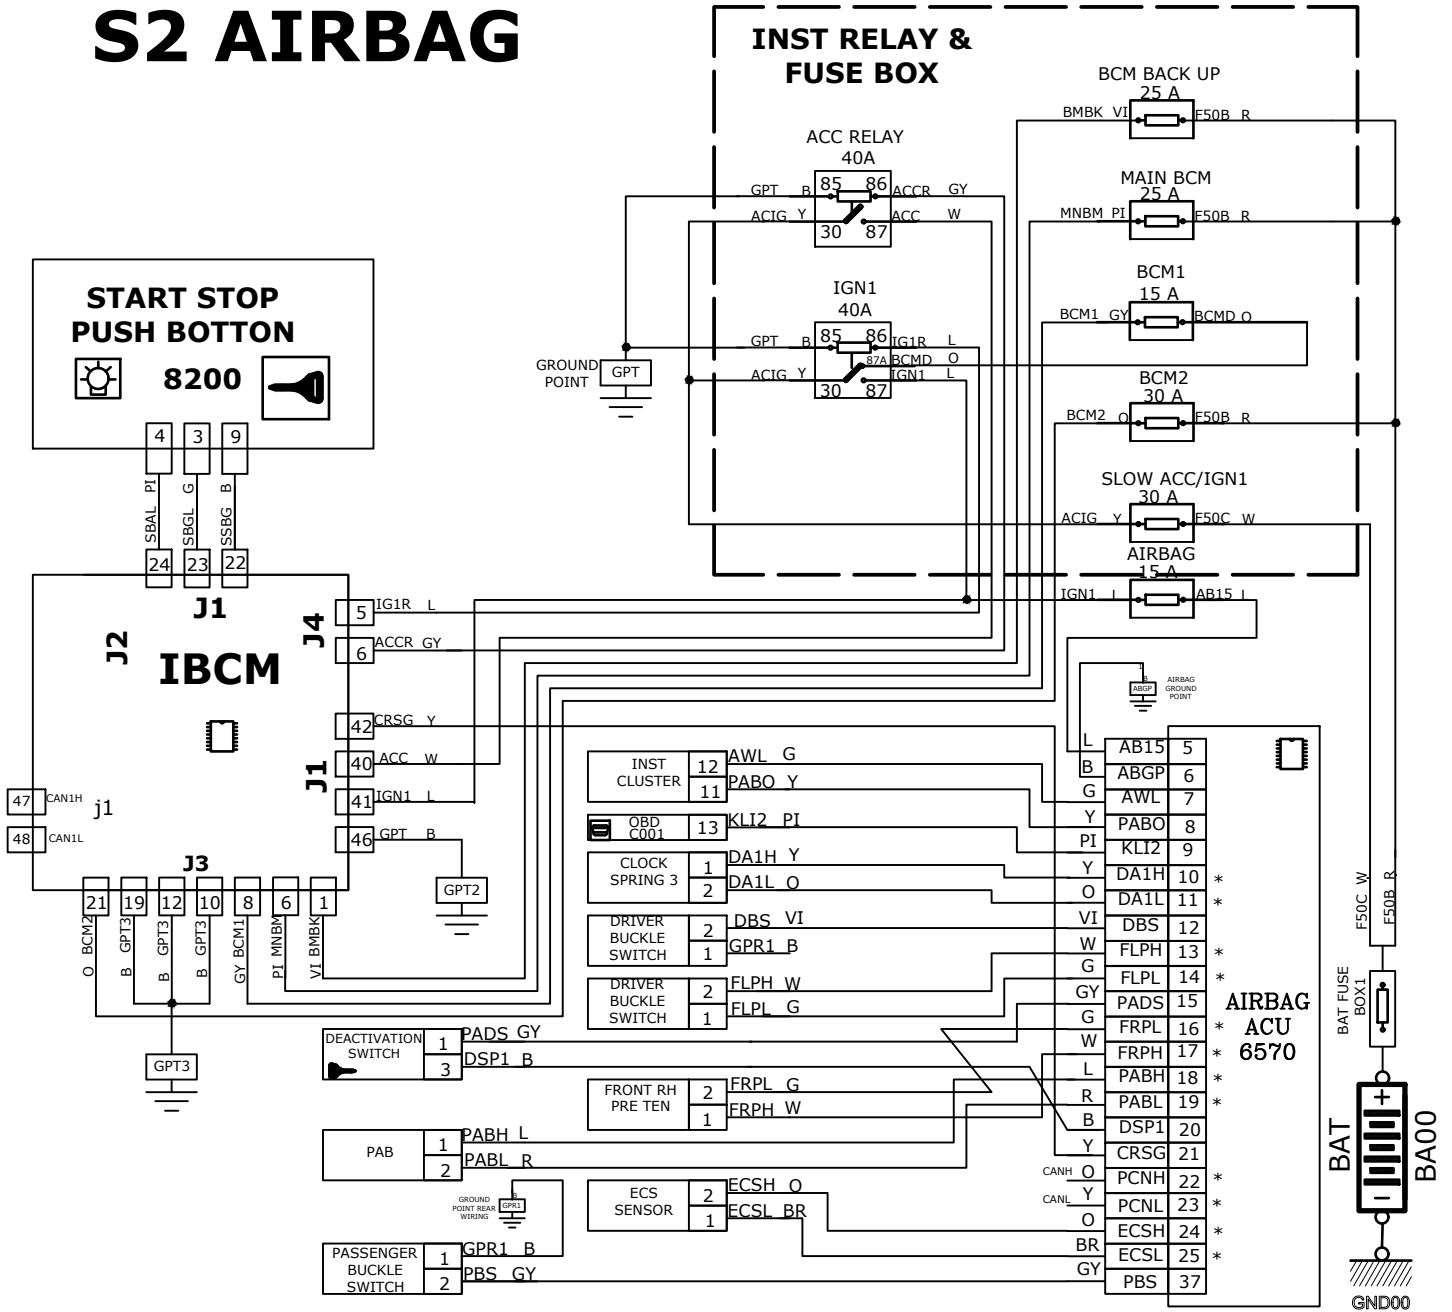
S2 AIRBAG

INST RELAY & FUSE BOX

BCM BACK UP 25 A
BMBK VI
F50B R

MAIN BCM 25 A
MNBM PI
F50B R

BCM1 15 A
BCM1 GY
BCMD O

BCM2 30 A
BCM2 O
F50B R

SLOW ACC/IGN1 30 A
ACIG Y
F50C W

AIRBAG 15 A
IGN1 L
AB15 L

ACC RELAY 40A
GPT B
85 86
ACCR GY
ACIG Y
ACC W
30 87

IGN1 40A
GPT B
85 86
IG1R L
87A
BCMD O
ACIG Y
IGN1 L
30 87

GROUND POINT
GPT

START STOP PUSH BOTTON
8200
4 3 9
PI G B
SBAL SBGL SSBG
24 23 22
J1
J2
IBCM
J4
5 IG1R L
6 ACCR GY
42 CRSG Y
J1
40 ACC W
41 IGN1 L
46 GPT B
GPT2
47 CAN1H
j1
48 CAN1L
J3
21 19 12 10 8 6 1
O BCM2
B GPT3
B GPT3
B GPT3
GY BCM1
PI MNBM
VI BMBK
GPT3

AIRBAG GROUND POINT
ABGP

INST CLUSTER
12 AWL G
11 PABO Y

OBD C001
13 KLI2 PI

CLOCK SPRING 3
1 DA1H Y
2 DA1L O

DRIVER BUCKLE SWITCH
2 DBS VI
1 GPR1 B

DRIVER BUCKLE SWITCH
2 FLPH W
1 FLPL G

DEACTIVATION SWITCH
1 PADS GY
3 DSP1 B

FRONT RH PRE TEN
2 FRPL G
1 FRPH W

PAB
1 PABH L
2 PABL R

GROUND POINT REAR WIRING
GPR1

ECS SENSOR
2 ECSH O
1 ECSL BR

PASSENGER BUCKLE SWITCH
1 GPR1 B
2 PBS GY

| | | |
|---|---|---|
| L | AB15 | 5 |
| B | ABGP | 6 |
| G | AWL | 7 |
| Y | PABO | 8 |
| PI | KLI2 | 9 |
| Y | DA1H | 10 * |
| O | DA1L | 11 * |
| VI | DBS | 12 |
| W | FLPH | 13 * |
| G | FLPL | 14 * |
| GY | PADS | 15 |
| G | FRPL | 16 * |
| W | FRPH | 17 * |
| L | PABH | 18 * |
| R | PABL | 19 * |
| B | DSP1 | 20 |
| Y | CRSG | 21 |
| CANH O | PCNH | 22 * |
| CANL Y | PCNL | 23 * |
| O | ECSH | 24 * |
| BR | ECSL | 25 * |
| GY | PBS | 37 |

AIRBAG ACU 6570

F50C W
F50B R
BAT FUSE BOX1
BAT
BA00
GND00